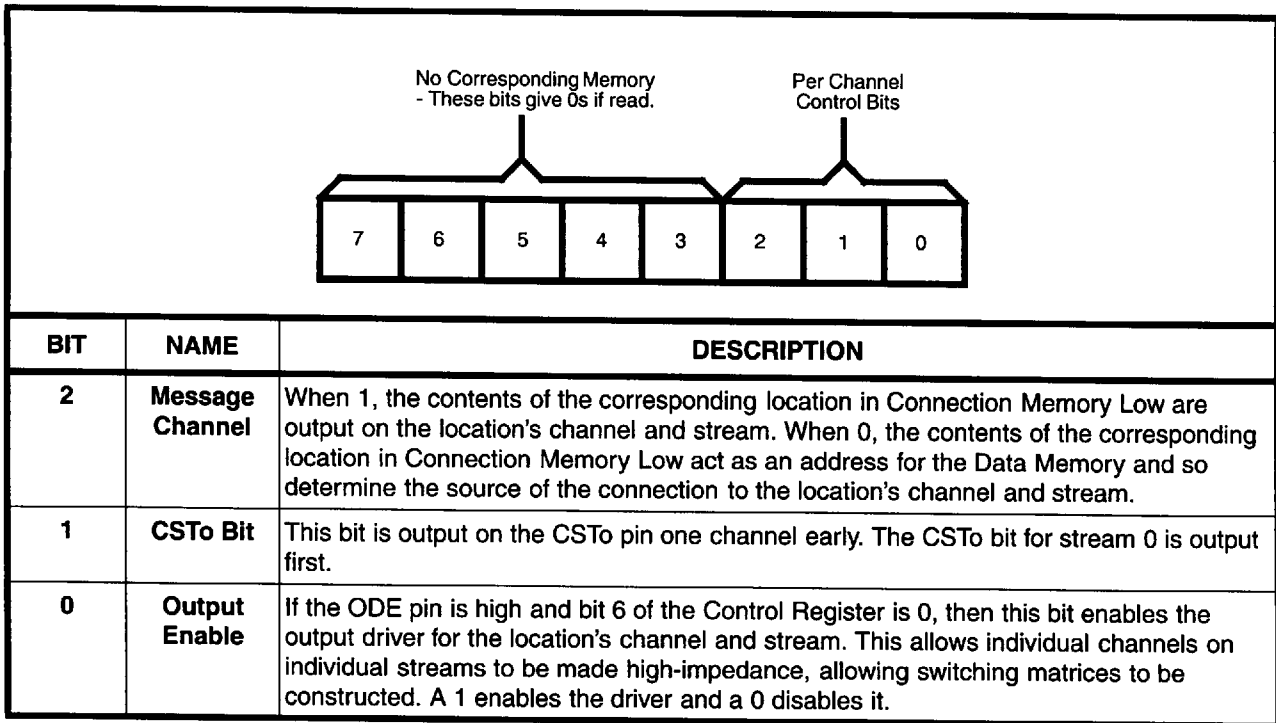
No Corresponding Memory
- These bits give 0s if read.

Per Channel
Control Bits

7 6 5 4 3 2 1 0

| BIT | NAME | DESCRIPTION |
|---|---|---|
| 2 | Message Channel | When 1, the contents of the corresponding location in Connection Memory Low are output on the location's channel and stream. When 0, the contents of the corresponding location in Connection Memory Low act as an address for the Data Memory and so determine the source of the connection to the location's channel and stream. |
| 1 | CSTo Bit | This bit is output on the CSTo pin one channel early. The CSTo bit for stream 0 is output first. |
| 0 | Output Enable | If the ODE pin is high and bit 6 of the Control Register is 0, then this bit enables the output driver for the location's channel and stream. This allows individual channels on individual streams to be made high-impedance, allowing switching matrices to be constructed. A 1 enables the driver and a 0 disables it. |